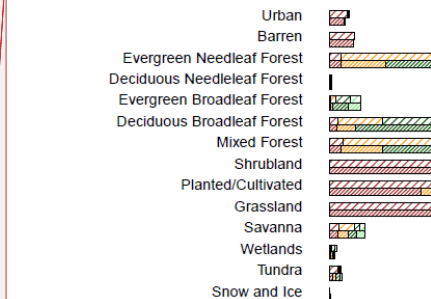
Urban
Barren
Evergreen Needleaf Forest
Deciduous Needleleaf Forest
Evergreen Broadleaf Forest
Deciduous Broadleaf Forest
Mixed Forest
Shrubland
Planted/Cultivated
Grassland
Savanna
Wetlands
Tundra
Snow and Ice